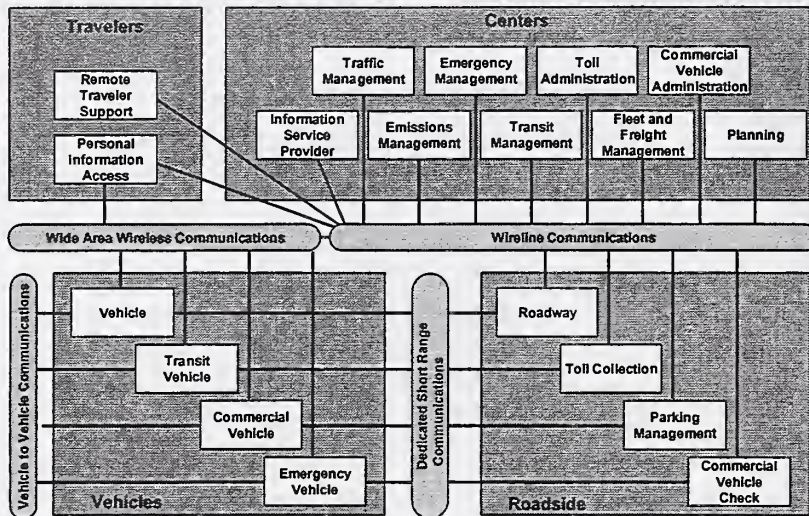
Travelers

Remote Traveler Support

Personal Information Access

Centers

Traffic Management

Emergency Management

Toll Administration

Commercial Vehicle Administration

Information Service Provider

Emissions Management

Transit Management

Fleet and Freight Management

Planning

Wide Area Wireless Communications

Wireline Communications

Vehicle to Vehicle Communications

Vehicle

Transit Vehicle

Commercial Vehicle

Emergency Vehicle

Vehicles

Dedicated Short Range Communications

Roadway

Toll Collection

Parking Management

Commercial Vehicle Check

Roadside